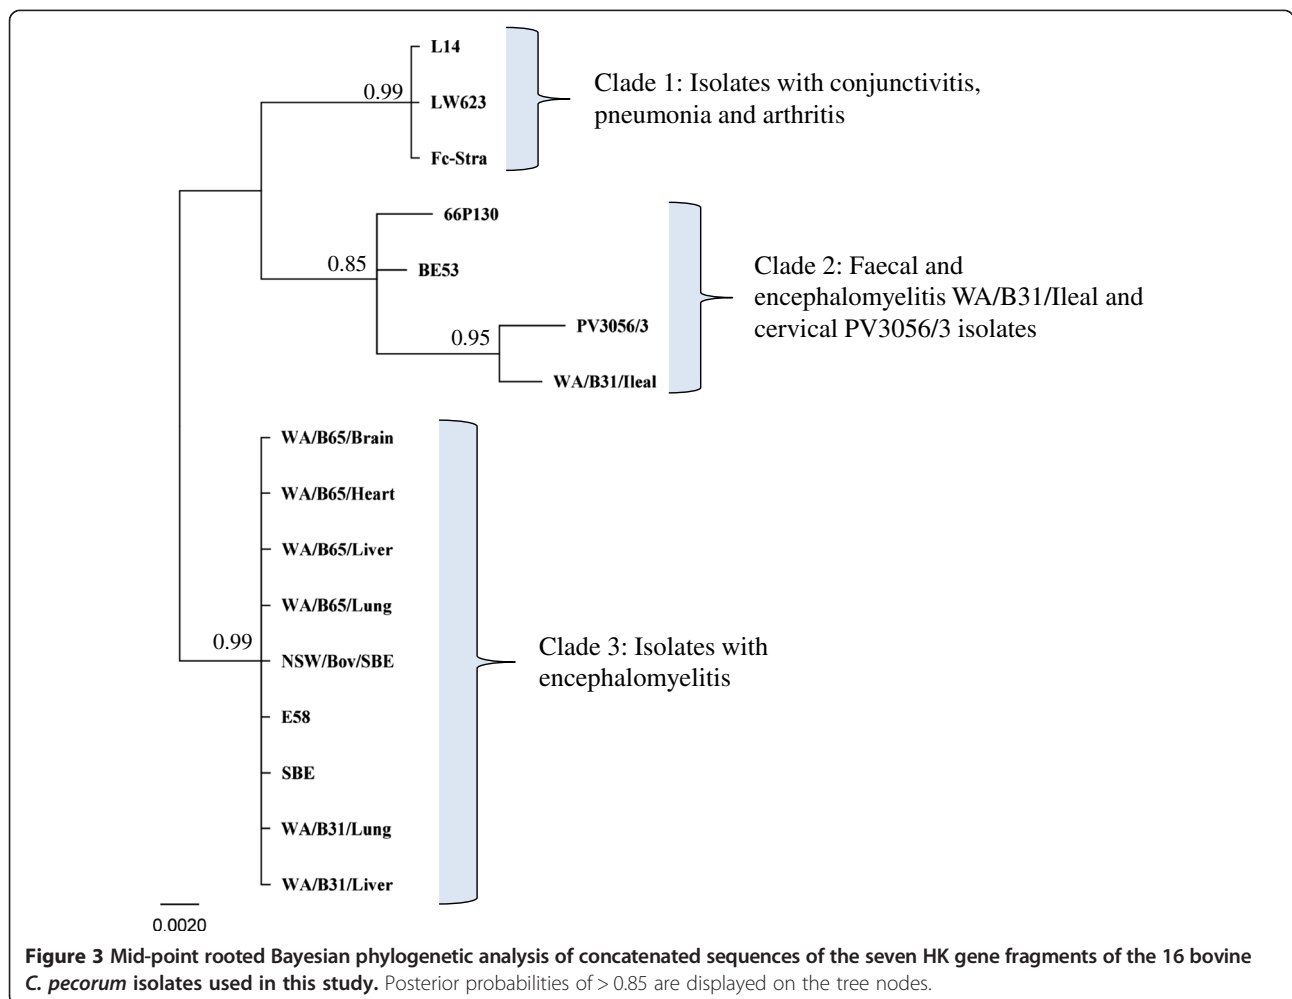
0.99

L14

LW623

Fc-Stra

Clade 1: Isolates with conjunctivitis, pneumonia and arthritis

66P130

0.85

BE53

0.95

PV3056/3

WA/B31/Ileal

Clade 2: Faecal and encephalomyelitis WA/B31/Ileal and cervical PV3056/3 isolates

WA/B65/Brain

WA/B65/Heart

WA/B65/Liver

WA/B65/Lung

0.99

NSW/Bov/SBE

E58

SBE

WA/B31/Lung

WA/B31/Liver

Clade 3: Isolates with encephalomyelitis

0.0020

**Figure 3 Mid-point rooted Bayesian phylogenetic analysis of concatenated sequences of the seven HK gene fragments of the 16 bovine *C. pecorum* isolates used in this study.** Posterior probabilities of > 0.85 are displayed on the tree nodes.